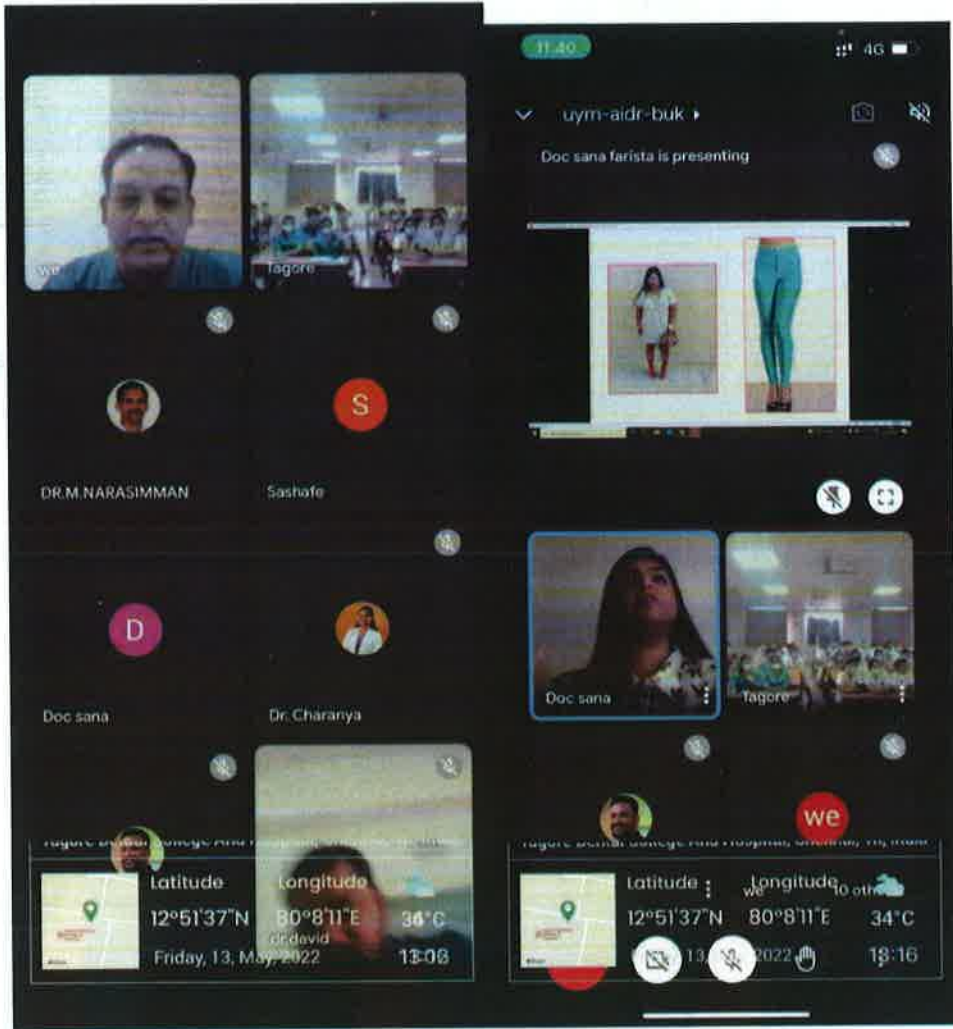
we

Tagore

DR.M.NARASIMMAN

S

Sashafe

D

Doc sana

Dr. Charanya

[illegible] College And Hospital, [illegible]

Latitude

Longitude

12°51'37"N

80°8'11"E

34°C

dr.david

Friday, 13, May, 2022

13:08

11:40

4G

uym-aidr-buk

Doc sana farista is presenting

Doc sana

Tagore

we

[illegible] College And Hospital, Chennai, TN, India

Latitude

Longitude

we

10 others

12°51'37"N

80°8'11"E

34°C

13, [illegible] 2022

18:16